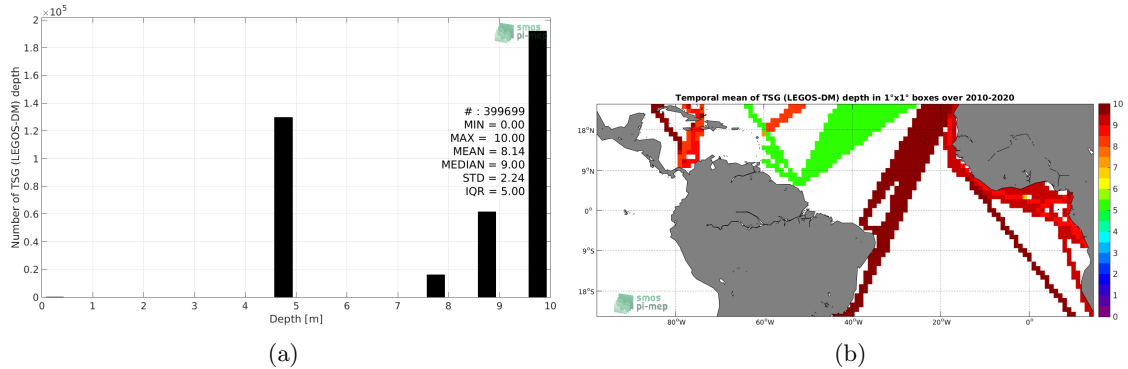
$\times 10^5$
2
1.8
1.6
1.4
1.2
1
0.8
0.6
0.4
0.2
0
Number of TSG (LEGOS-DM) depth
smos pi-mep
# : 399699
MIN = 0.00
MAX = 10.00
MEAN = 8.14
MEDIAN = 9.00
STD = 2.24
IQR = 5.00
0 1 2 3 4 5 6 7 8 9 10
Depth [m]
(a)

Temporal mean of TSG (LEGOS-DM) depth in 1°x1° boxes over 2010-2020
18°N
9°N
0°
9°S
18°S
80°W 60°W 40°W 20°W 0°
smos pi-mep
10
9
8
7
6
5
4
3
2
1
0
(b)